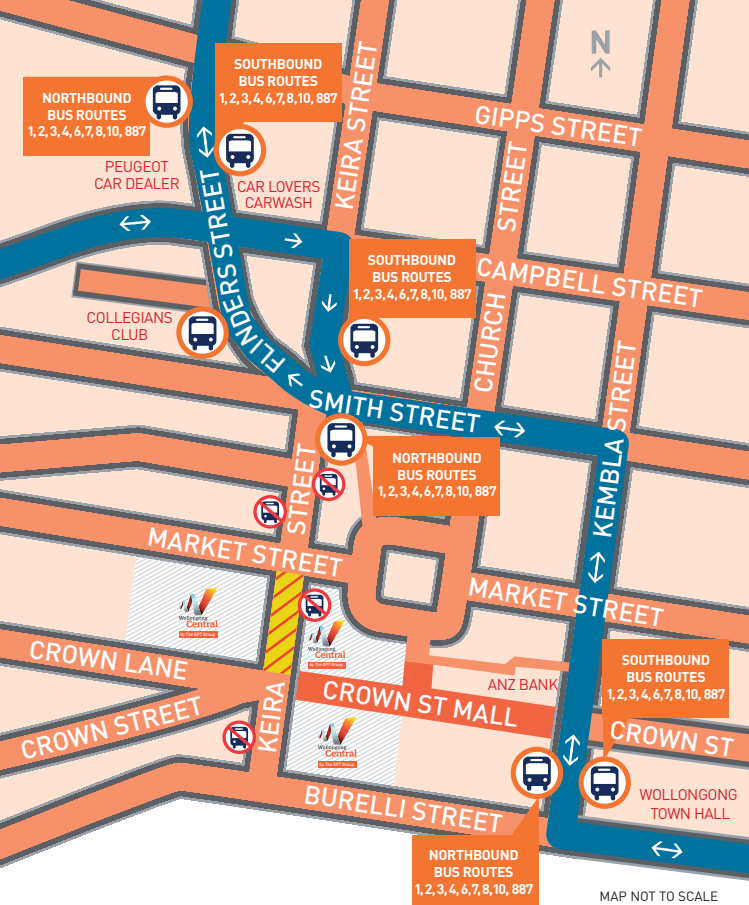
N

NORTHBOUND BUS ROUTES
1, 2, 3, 4, 6, 7, 8, 10, 887

SOUTHBOUND BUS ROUTES
1, 2, 3, 4, 6, 7, 8, 10, 887

KEIRA STREET

GIPPS STREET

PEUGEOT CAR DEALER

CAR LOVERS CARWASH

FLINDERS STREET

STREET

SOUTHBOUND BUS ROUTES
1, 2, 3, 4, 6, 7, 8, 10, 887

CAMPBELL STREET

COLLEGIANS CLUB

CHURCH

SMITH STREET

KEMBLA STREET

NORTHBOUND BUS ROUTES
1, 2, 3, 4, 6, 7, 8, 10, 887

STREET

MARKET STREET

MARKET STREET

Wollongong Central by The GPT Group

Wollongong Central by The GPT Group

CROWN LANE

CROWN STREET

CROWN ST MALL

ANZ BANK

SOUTHBOUND BUS ROUTES
1, 2, 3, 4, 6, 7, 8, 10, 887

CROWN ST

KEIRA

Wollongong Central by The GPT Group

BURELLI STREET

WOLLONGONG TOWN HALL

NORTHBOUND BUS ROUTES
1, 2, 3, 4, 6, 7, 8, 10, 887

MAP NOT TO SCALE